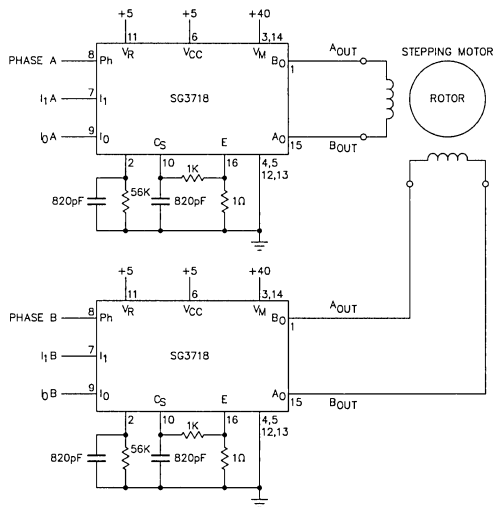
+5 +5 +40

11 6 3,14

PHASE A 8 Ph $V_R$ $V_{CC}$ $V_M$ $B_O$ 1 $A_{OUT}$

STEPPING MOTOR

ROTOR

$I_1A$ 7 $I_1$

SG3718

$I_0A$ 9 $I_0$ $C_S$ E $A_O$ 15 $B_{OUT}$

2 10 16 4,5 12,13

1K

820pF 56K 820pF 1Ω

+5 +5 +40

11 6 3,14

PHASE B 8 Ph $V_R$ $V_{CC}$ $V_M$ $B_O$ 1 $A_{OUT}$

$I_1B$ 7 $I_1$

SG3718

$I_0B$ 9 $I_0$ $C_S$ E $A_O$ 15 $B_{OUT}$

2 10 16 4,5 12,13

1K

820pF 56K 820pF 1Ω